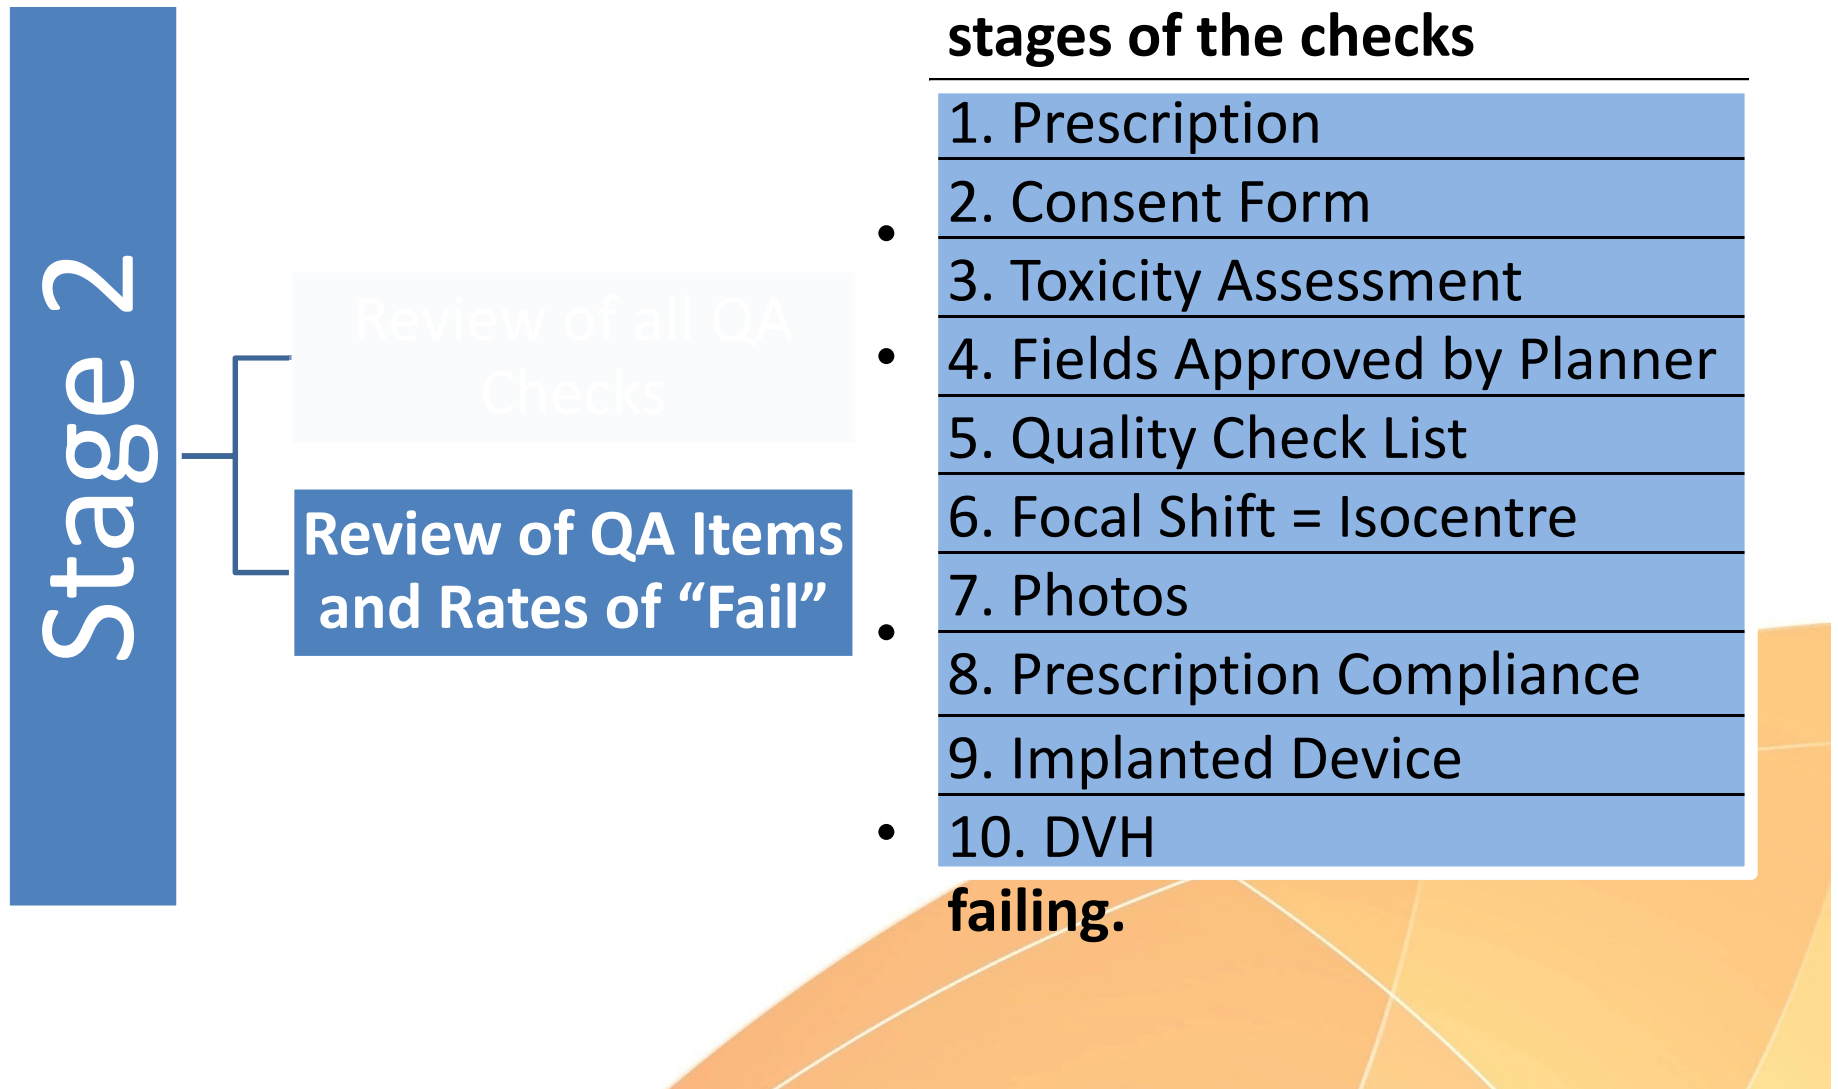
Stage 2

Review of all QA Checks

Review of QA Items and Rates of “Fail”

stages of the checks

1. Prescription
2. Consent Form
3. Toxicity Assessment
4. Fields Approved by Planner
5. Quality Check List
6. Focal Shift = Isocentre
7. Photos
8. Prescription Compliance
9. Implanted Device
10. DVH

failing.